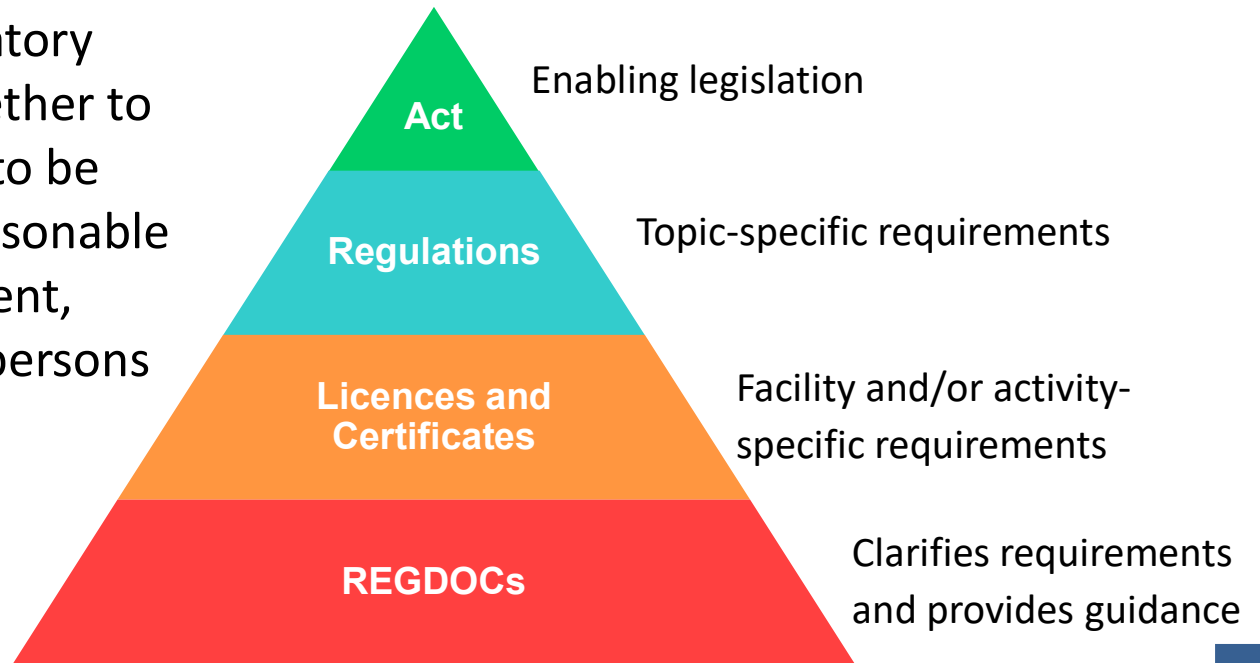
atory
ether to
to be
sonable
ent,
persons

Act
Enabling legislation

Regulations
Topic-specific requirements

Licences and Certificates
Facility and/or activity-specific requirements

REGDOCs
Clarifies requirements and provides guidance